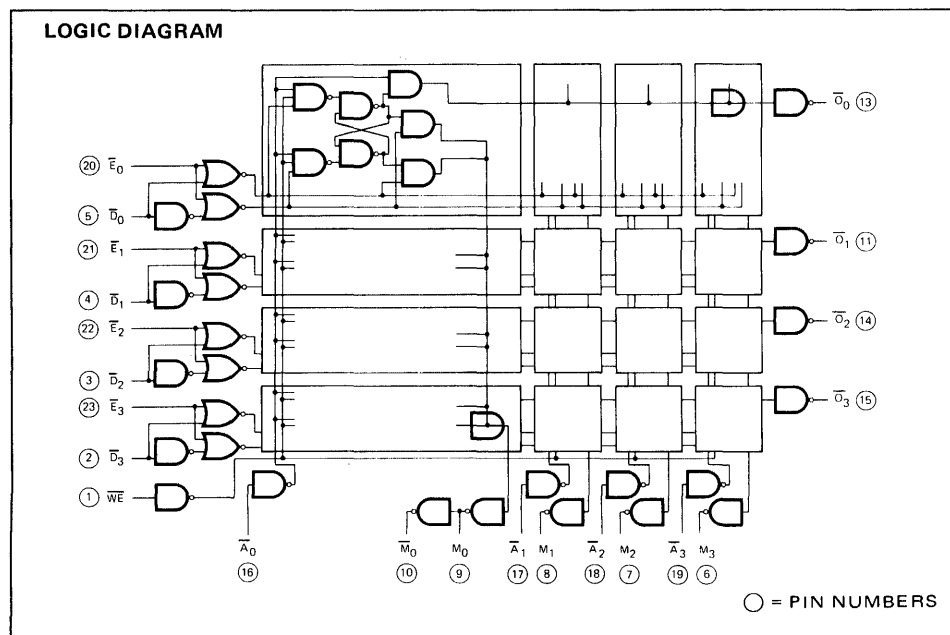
LOGIC DIAGRAM

20 $\overline{E}_0$
5 $\overline{D}_0$
21 $\overline{E}_1$
4 $\overline{D}_1$
22 $\overline{E}_2$
3 $\overline{D}_2$
23 $\overline{E}_3$
2 $\overline{D}_3$
1 $\overline{WE}$

$\overline{O}_0$ 13
$\overline{O}_1$ 11
$\overline{O}_2$ 14
$\overline{O}_3$ 15

$\overline{A}_0$ 16
$\overline{M}_0$ 10
$M_0$ 9
$\overline{A}_1$ 17
$M_1$ 8
$\overline{A}_2$ 18
$M_2$ 7
$\overline{A}_3$ 19
$M_3$ 6

○ = PIN NUMBERS